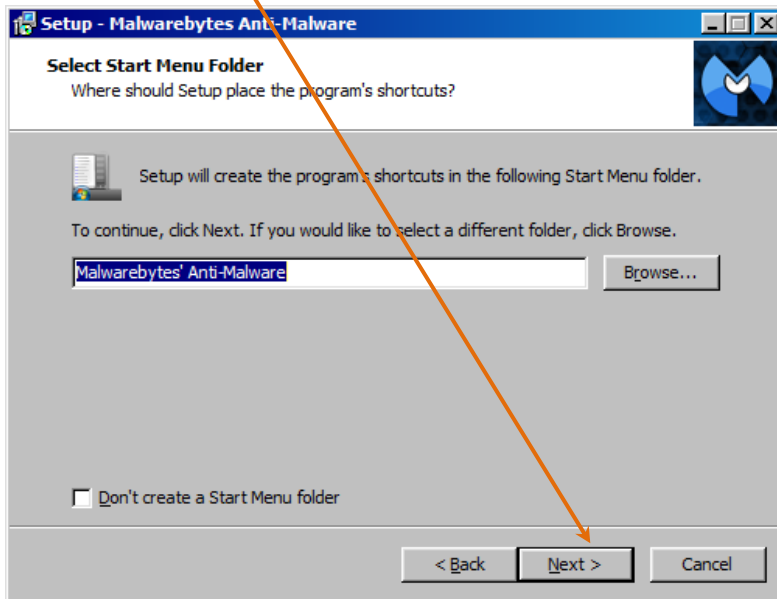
Setup - Malwarebytes Anti-Malware

Select Start Menu Folder
Where should Setup place the program's shortcuts?

Setup will create the program's shortcuts in the following Start Menu folder.

To continue, click Next. If you would like to select a different folder, click Browse.

Malwarebytes' Anti-Malware

Browse...

Don't create a Start Menu folder

< Back

Next >

Cancel